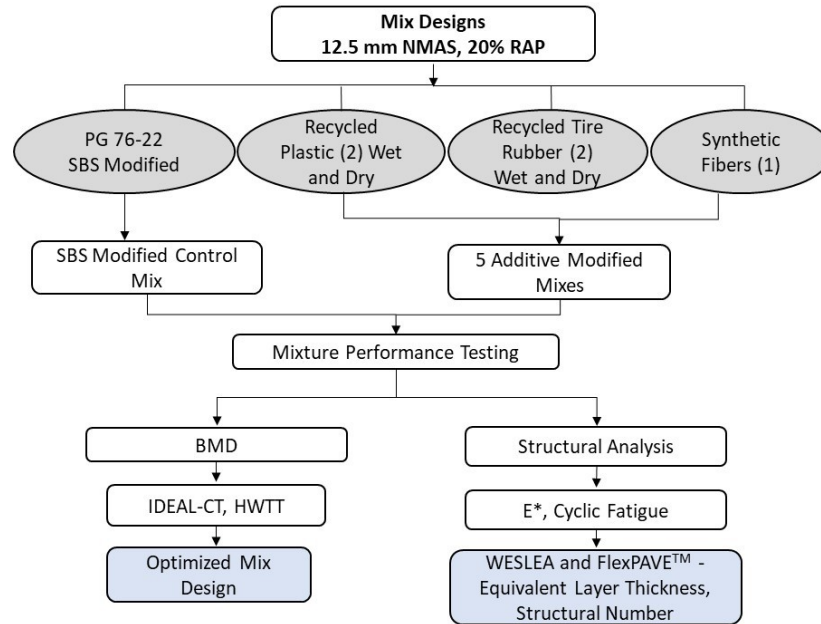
Mix Designs
12.5 mm NMAS, 20% RAP

PG 76-22 SBS Modified

Recycled Plastic (2) Wet and Dry

Recycled Tire Rubber (2) Wet and Dry

Synthetic Fibers (1)

SBS Modified Control Mix

5 Additive Modified Mixes

Mixture Performance Testing

BMD

IDEAL-CT, HWTT

Optimized Mix Design

Structural Analysis

E*, Cyclic Fatigue

WESLEA and FlexPAVE$^{TM}$ - Equivalent Layer Thickness, Structural Number